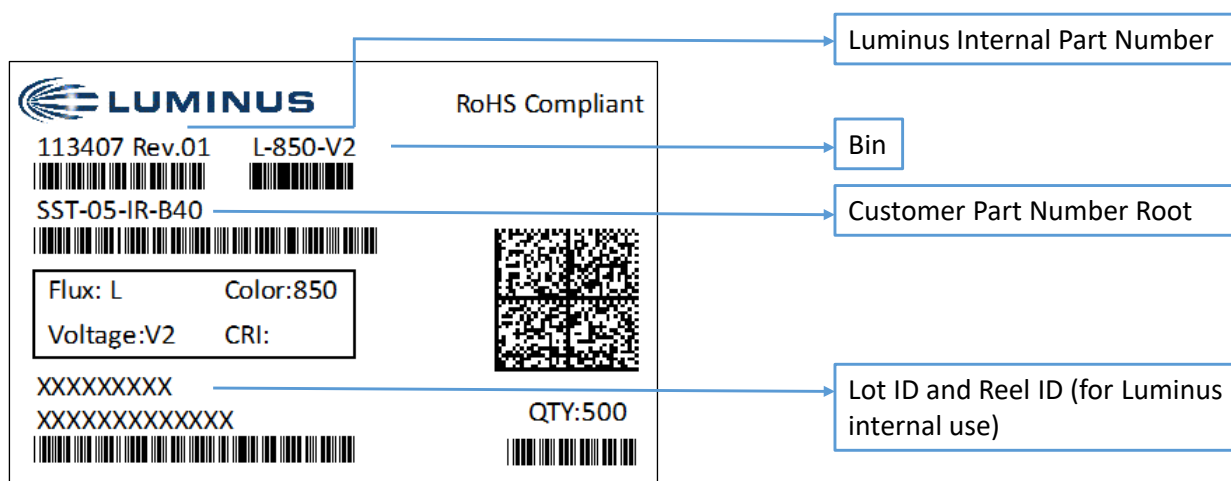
LUMINUS

RoHS Compliant

113407 Rev.01

L-850-V2

SST-05-IR-B40

Flux: L

Color:850

Voltage:V2

CRI:

XXXXXXXXX

XXXXXXXXXXXXX

QTY:500

Luminus Internal Part Number

Bin

Customer Part Number Root

Lot ID and Reel ID (for Luminus internal use)